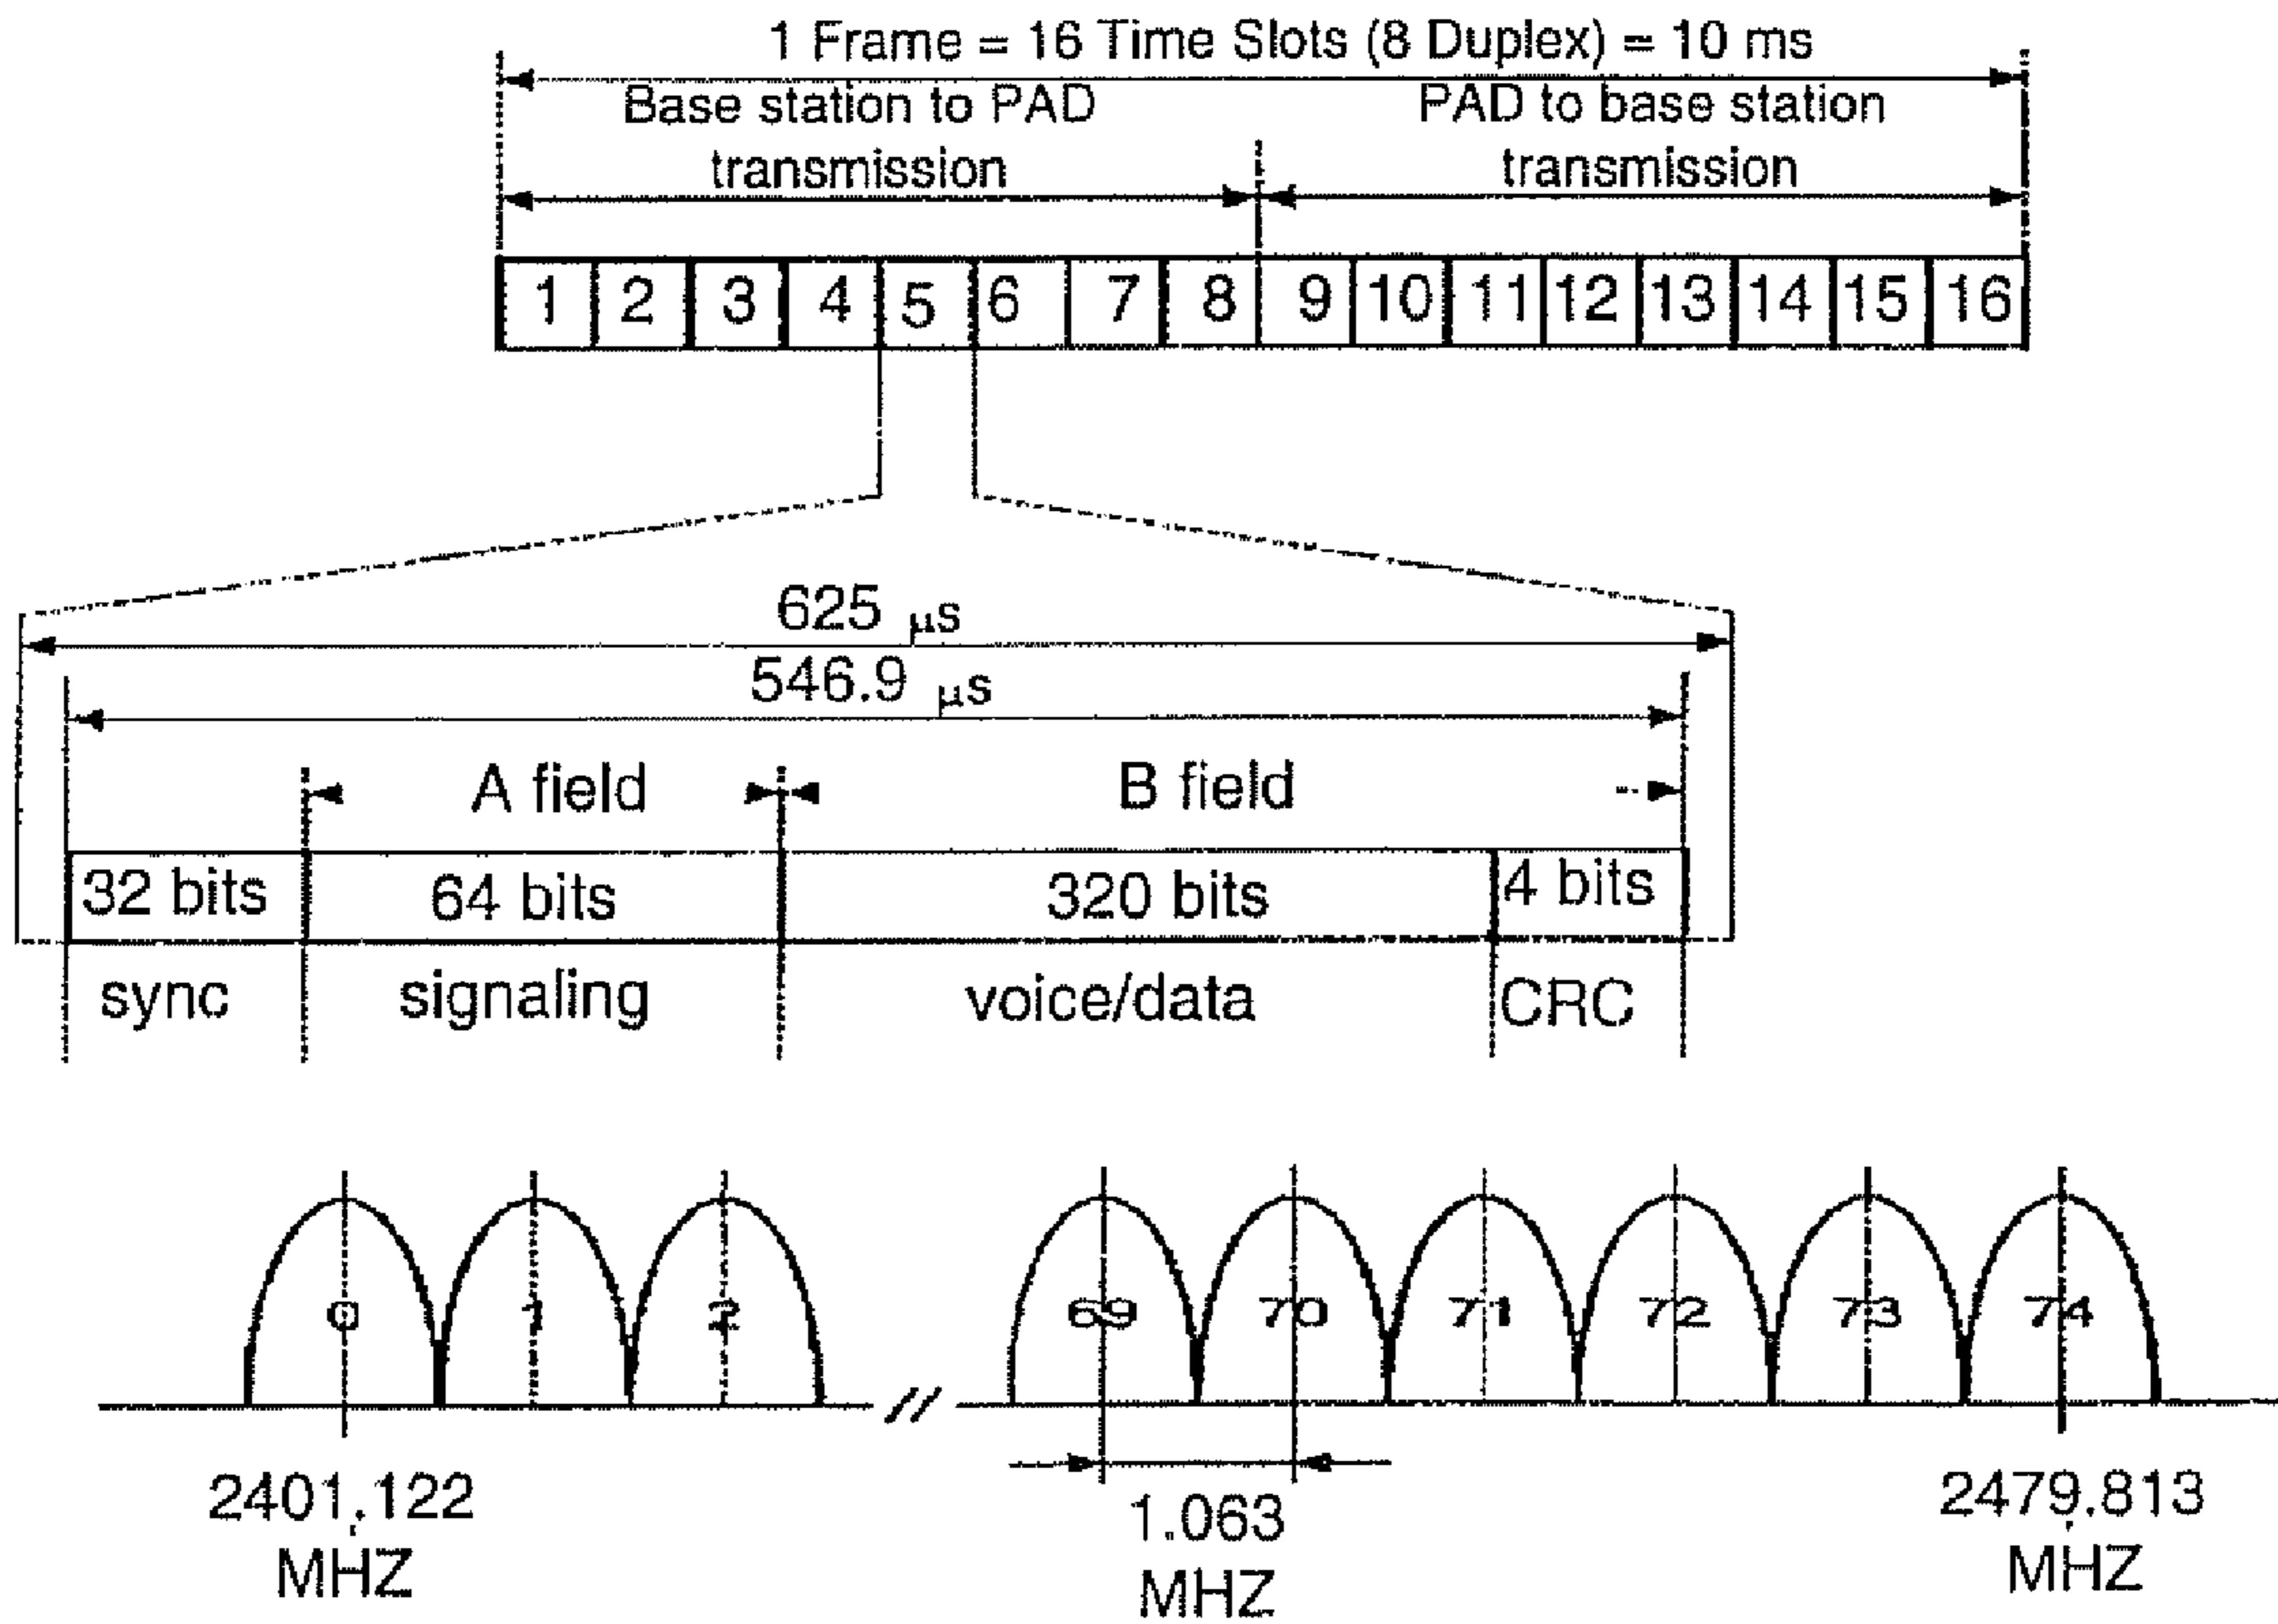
1 Frame = 16 Time Slots (8 Duplex) = 10 ms

Base station to PAD transmission

PAD to base station transmission

| 1 | 2 | 3 | 4 | 5 | 6 | 7 | 8 | 9 | 10 | 11 | 12 | 13 | 14 | 15 | 16 |
|---|---|---|---|---|---|---|---|---|---|---|---|---|---|---|---|

625 $\mu s$

546.9 $\mu s$

A field

B field

| 32 bits | 64 bits | 320 bits | 4 bits |
|---|---|---|---|
| sync | signaling | voice/data | CRC |

0 1 2

69 70 71 72 73 74

2401.122 MHZ

1.063 MHZ

2479.813 MHZ